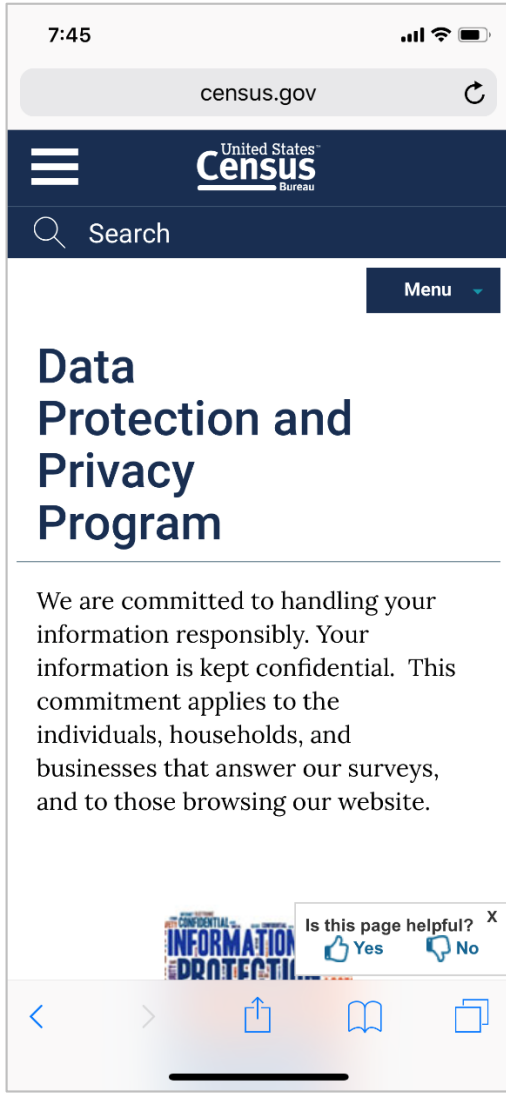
7:45

census.gov

United States Census Bureau

Search

Menu

Data Protection and Privacy Program

We are committed to handling your information responsibly. Your information is kept confidential.  This commitment applies to the individuals, households, and businesses that answer our surveys, and to those browsing our website.

CONFIDENTIAL INFORMATION PROTECTI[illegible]

Is this page helpful? X
Yes No